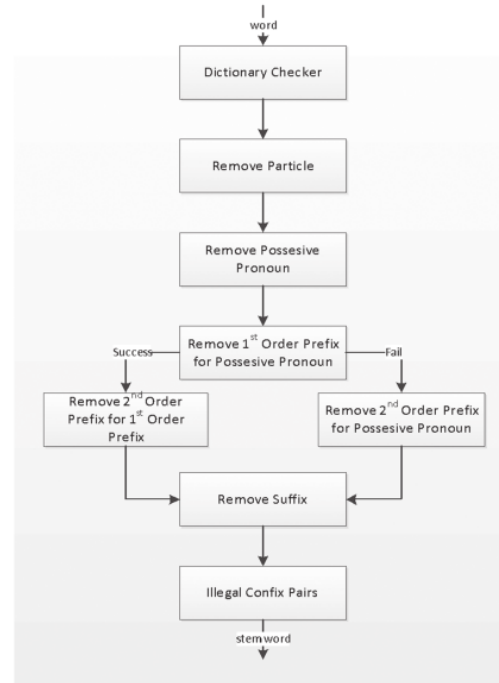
word

Dictionary Checker

Remove Particle

Remove Possesive Pronoun

Remove 1$^{st}$ Order Prefix for Possesive Pronoun

Success

Fail

Remove 2$^{nd}$ Order Prefix for 1$^{st}$ Order Prefix

Remove 2$^{nd}$ Order Prefix for Possesive Pronoun

Remove Suffix

Illegal Confix Pairs

stem word